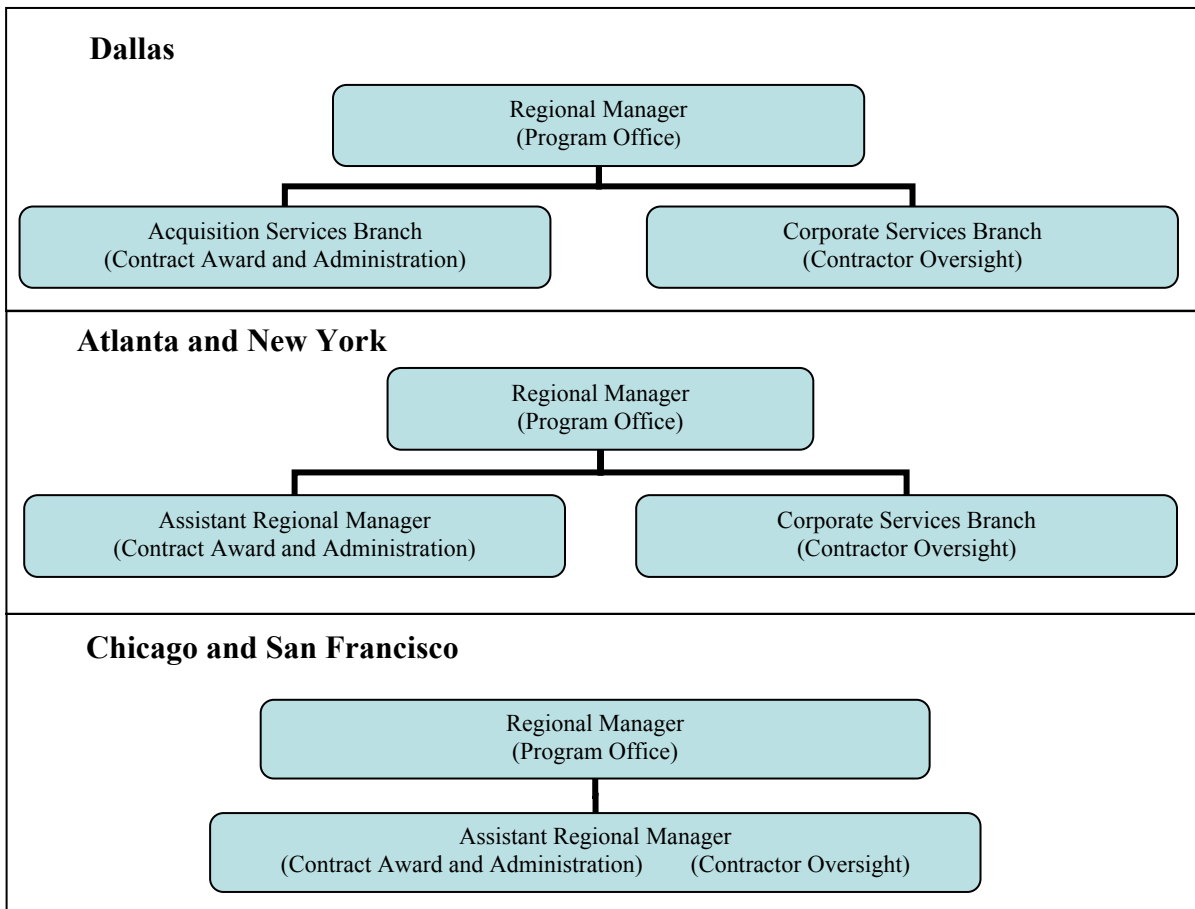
Dallas

Regional Manager
(Program Office)

Acquisition Services Branch
(Contract Award and Administration)

Corporate Services Branch
(Contractor Oversight)

Atlanta and New York

Regional Manager
(Program Office)

Assistant Regional Manager
(Contract Award and Administration)

Corporate Services Branch
(Contractor Oversight)

Chicago and San Francisco

Regional Manager
(Program Office)

Assistant Regional Manager
(Contract Award and Administration) (Contractor Oversight)